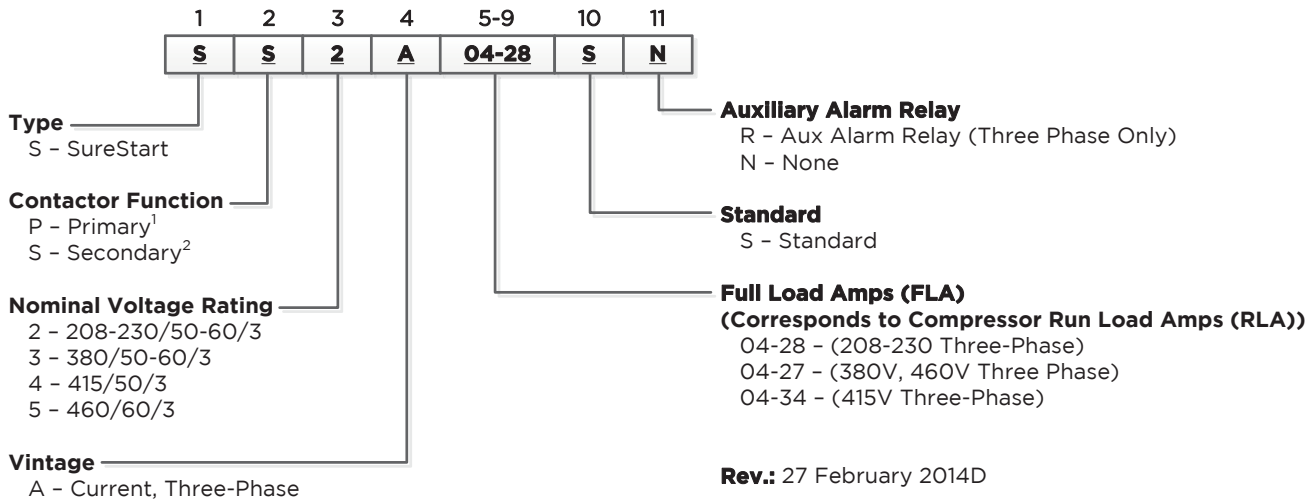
| 1 | 2 | 3 | 4 | 5-9 | 10 | 11 |
|---|---|---|---|---|---|---|
| S | S | 2 | A | 04-28 | S | N |

Type
S – SureStart

Contactor Function
P – Primary$^1$
S – Secondary$^2$

Nominal Voltage Rating
2 – 208-230/50-60/3
3 – 380/50-60/3
4 – 415/50/3
5 – 460/60/3

Vintage
A – Current, Three-Phase

Auxiliary Alarm Relay
R – Aux Alarm Relay (Three Phase Only)
N – None

Standard
S – Standard

Full Load Amps (FLA)
(Corresponds to Compressor Run Load Amps (RLA))
04-28 – (208-230 Three-Phase)
04-27 – (380V, 460V Three Phase)
04-34 – (415V Three-Phase)

Rev.: 27 February 2014D